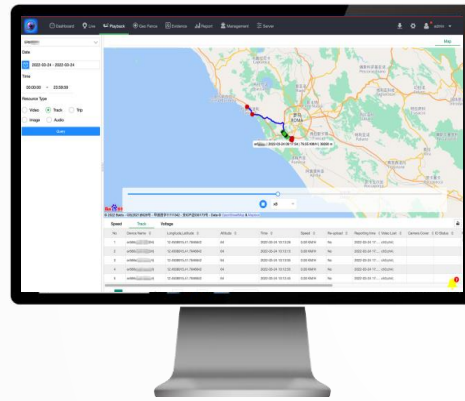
Dashboard Live Playback Geo Fence Evidence Report Management Server

admin

Date

2022-03-24 - 2022-03-24

Time

00:00:00 - 23:59:59

Resource Type

Video Track Trip

Image Audio

Map

ROMA

Speed Track Voltage

| No. | Device Name | Longitude,Latitude | Altitude | Time | Speed | Re-upload | Reporting time | State Lock | Camera Cover | IO Status |
|---|---|---|---|---|---|---|---|---|---|---|
| 1 | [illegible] | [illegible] | 84 | 2022-03-24 10:13:00 | 0.00 Km/H | No | 2022-03-24 11:... | UNLock | | |
| 2 | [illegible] | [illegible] | 84 | 2022-03-24 10:13:10 | 0.00 Km/H | No | 2022-03-24 11:... | UNLock | | |
| 3 | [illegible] | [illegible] | 84 | 2022-03-24 10:13:20 | 0.00 Km/H | No | 2022-03-24 11:... | UNLock | | |
| 4 | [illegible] | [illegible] | 84 | 2022-03-24 10:13:30 | 0.00 Km/H | No | 2022-03-24 11:... | UNLock | | |
| 5 | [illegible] | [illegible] | 84 | 2022-03-24 10:13:40 | 0.00 Km/H | No | 2022-03-24 11:... | UNLock | | |